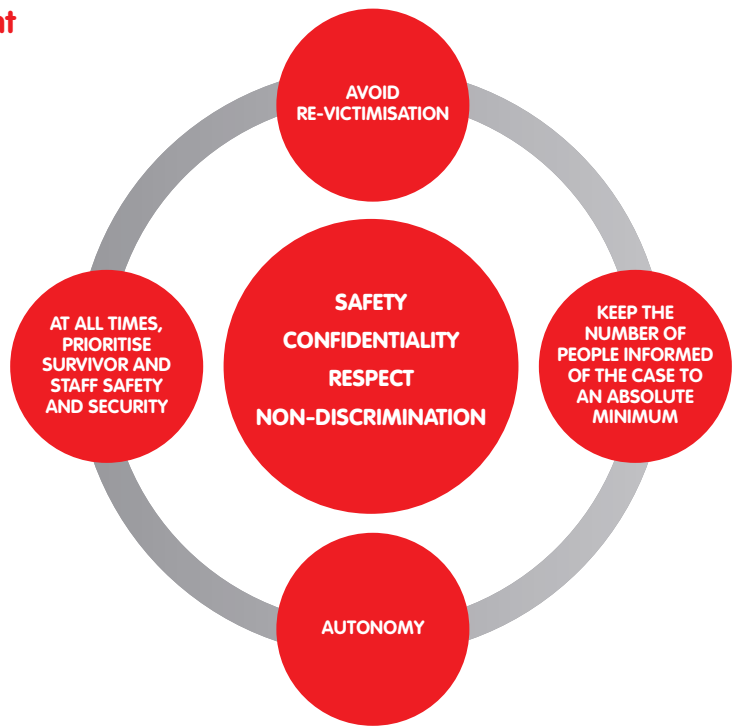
nt

AVOID RE-VICTIMISATION

AT ALL TIMES, PRIORITISE SURVIVOR AND STAFF SAFETY AND SECURITY

SAFETY
CONFIDENTIALITY
RESPECT
NON-DISCRIMINATION

KEEP THE NUMBER OF PEOPLE INFORMED OF THE CASE TO AN ABSOLUTE MINIMUM

AUTONOMY